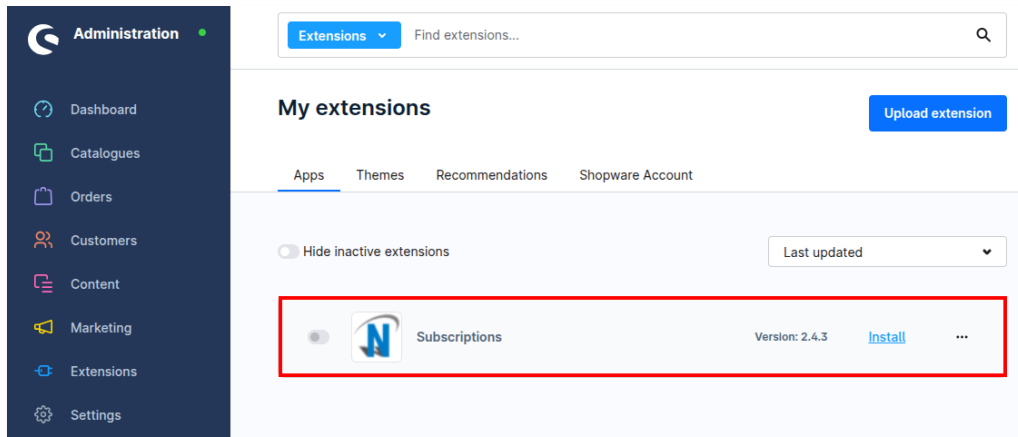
Administration

Dashboard

Catalogues

Orders

Customers

Content

Marketing

Extensions

Settings

Extensions Find extensions...

My extensions

Upload extension

Apps Themes Recommendations Shopware Account

Hide inactive extensions

Last updated

Subscriptions

Version: 2.4.3

Install

...